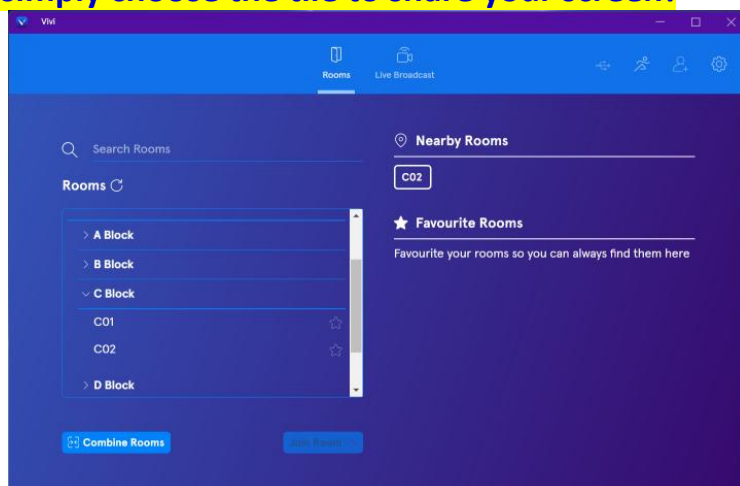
Simply choose the tile to share your screen.

Vivi

Rooms
Live Broadcast

Search Rooms

Rooms

> A Block
> B Block
> C Block
C01
C02
> D Block

Combine Rooms
Join Room

Nearby Rooms
C02

Favourite Rooms
Favourite your rooms so you can always find them here